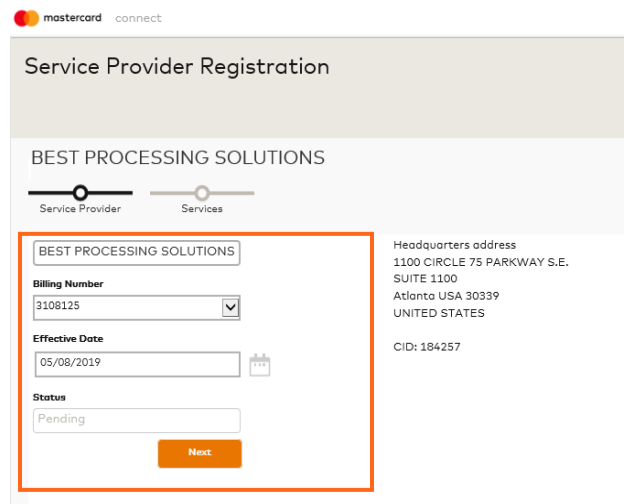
mastercard connect

Service Provider Registration

BEST PROCESSING SOLUTIONS

Service Provider

Services

BEST PROCESSING SOLUTIONS

Billing Number

3108125

Effective Date

05/08/2019

Status

Pending

Next

Headquarters address
1100 CIRCLE 75 PARKWAY S.E.
SUITE 1100
Atlanta USA 30339
UNITED STATES

CID: 184257